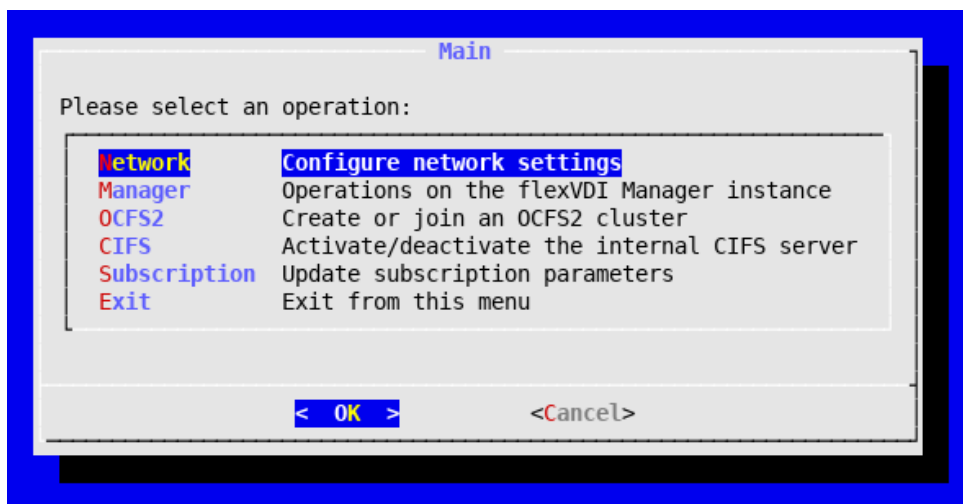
Main

Please select an operation:

Network Configure network settings
Manager Operations on the flexVDI Manager instance
OCFS2 Create or join an OCFS2 cluster
CIFS Activate/deactivate the internal CIFS server
Subscription Update subscription parameters
Exit Exit from this menu

< OK > <Cancel>